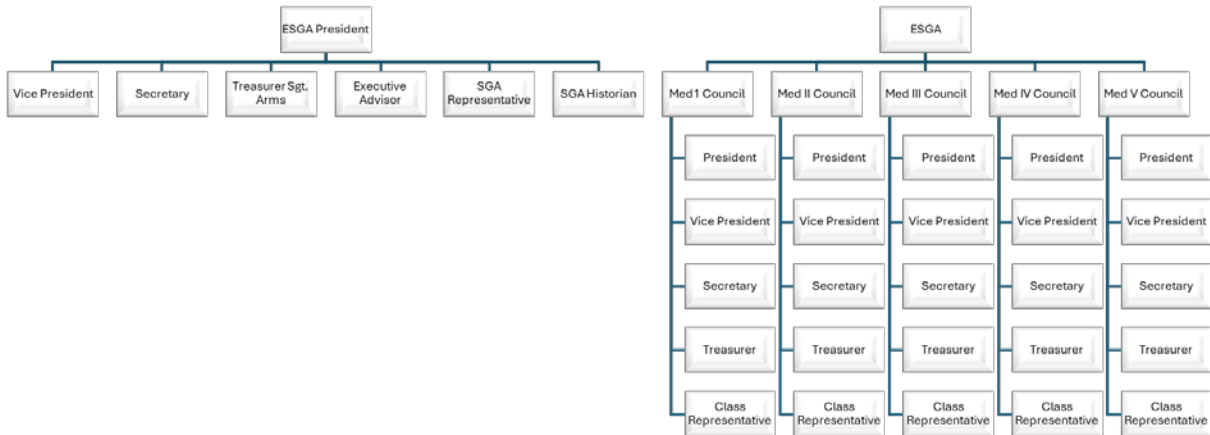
ESGA President

Vice President

Secretary

Treasurer Sgt. Arms

Executive Advisor

SGA Representative

SGA Historian

ESGA

Med 1 Council

President

Vice President

Secretary

Treasurer

Class Representative

Med II Council

President

Vice President

Secretary

Treasurer

Class Representative

Med III Council

President

Vice President

Secretary

Treasurer

Class Representative

Med IV Council

President

Vice President

Secretary

Treasurer

Class Representative

Med V Council

President

Vice President

Secretary

Treasurer

Class Representative